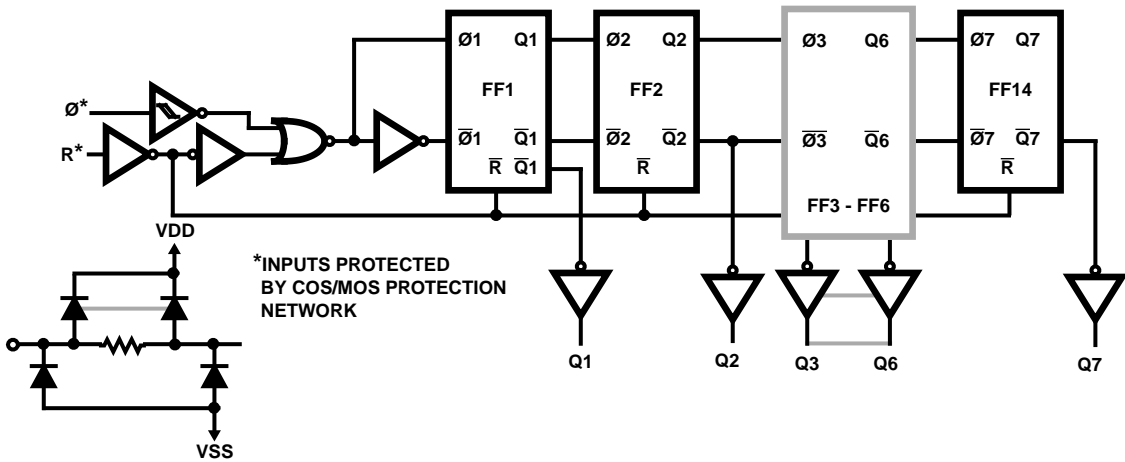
Ø*
R*
Ø1 Q1
FF1
$\overline{Ø1}$ $\overline{Q1}$
$\overline{R}$ $\overline{Q1}$
Ø2 Q2
FF2
$\overline{Ø2}$ $\overline{Q2}$
$\overline{R}$
Ø3 Q6
$\overline{Ø3}$ $\overline{Q6}$
FF3 - FF6
Ø7 Q7
FF14
$\overline{Ø7}$ $\overline{Q7}$
$\overline{R}$
VDD
*INPUTS PROTECTED BY COS/MOS PROTECTION NETWORK
VSS
Q1
Q2
Q3
Q6
Q7